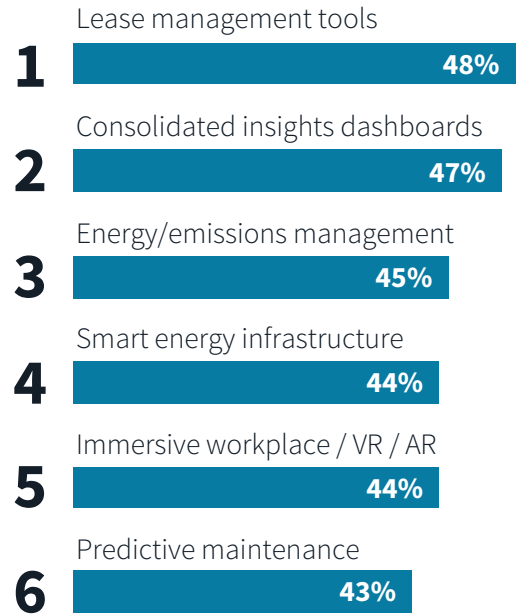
1 Lease management tools 48%

2 Consolidated insights dashboards 47%

3 Energy/emissions management 45%

4 Smart energy infrastructure 44%

5 Immersive workplace / VR / AR 44%

6 Predictive maintenance 43%